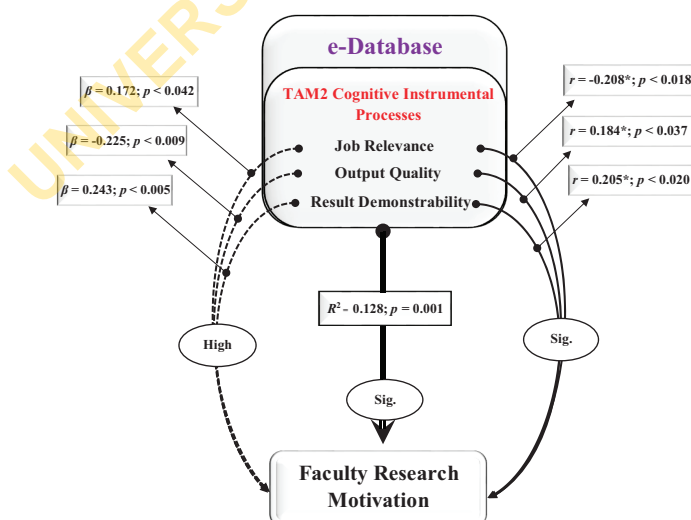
UNIVERS

e-Database

TAM2 Cognitive Instrumental Processes

Job Relevance

Output Quality

Result Demonstrability

$\beta = 0.172; p < 0.042$

$\beta = -0.225; p < 0.009$

$\beta = 0.243; p < 0.005$

$r = -0.208^{*}; p < 0.018$

$r = 0.184^{*}; p < 0.037$

$r = 0.205^{*}; p < 0.020$

$R^2 - 0.128; p = 0.001$

High

Sig.

Sig.

Faculty Research Motivation